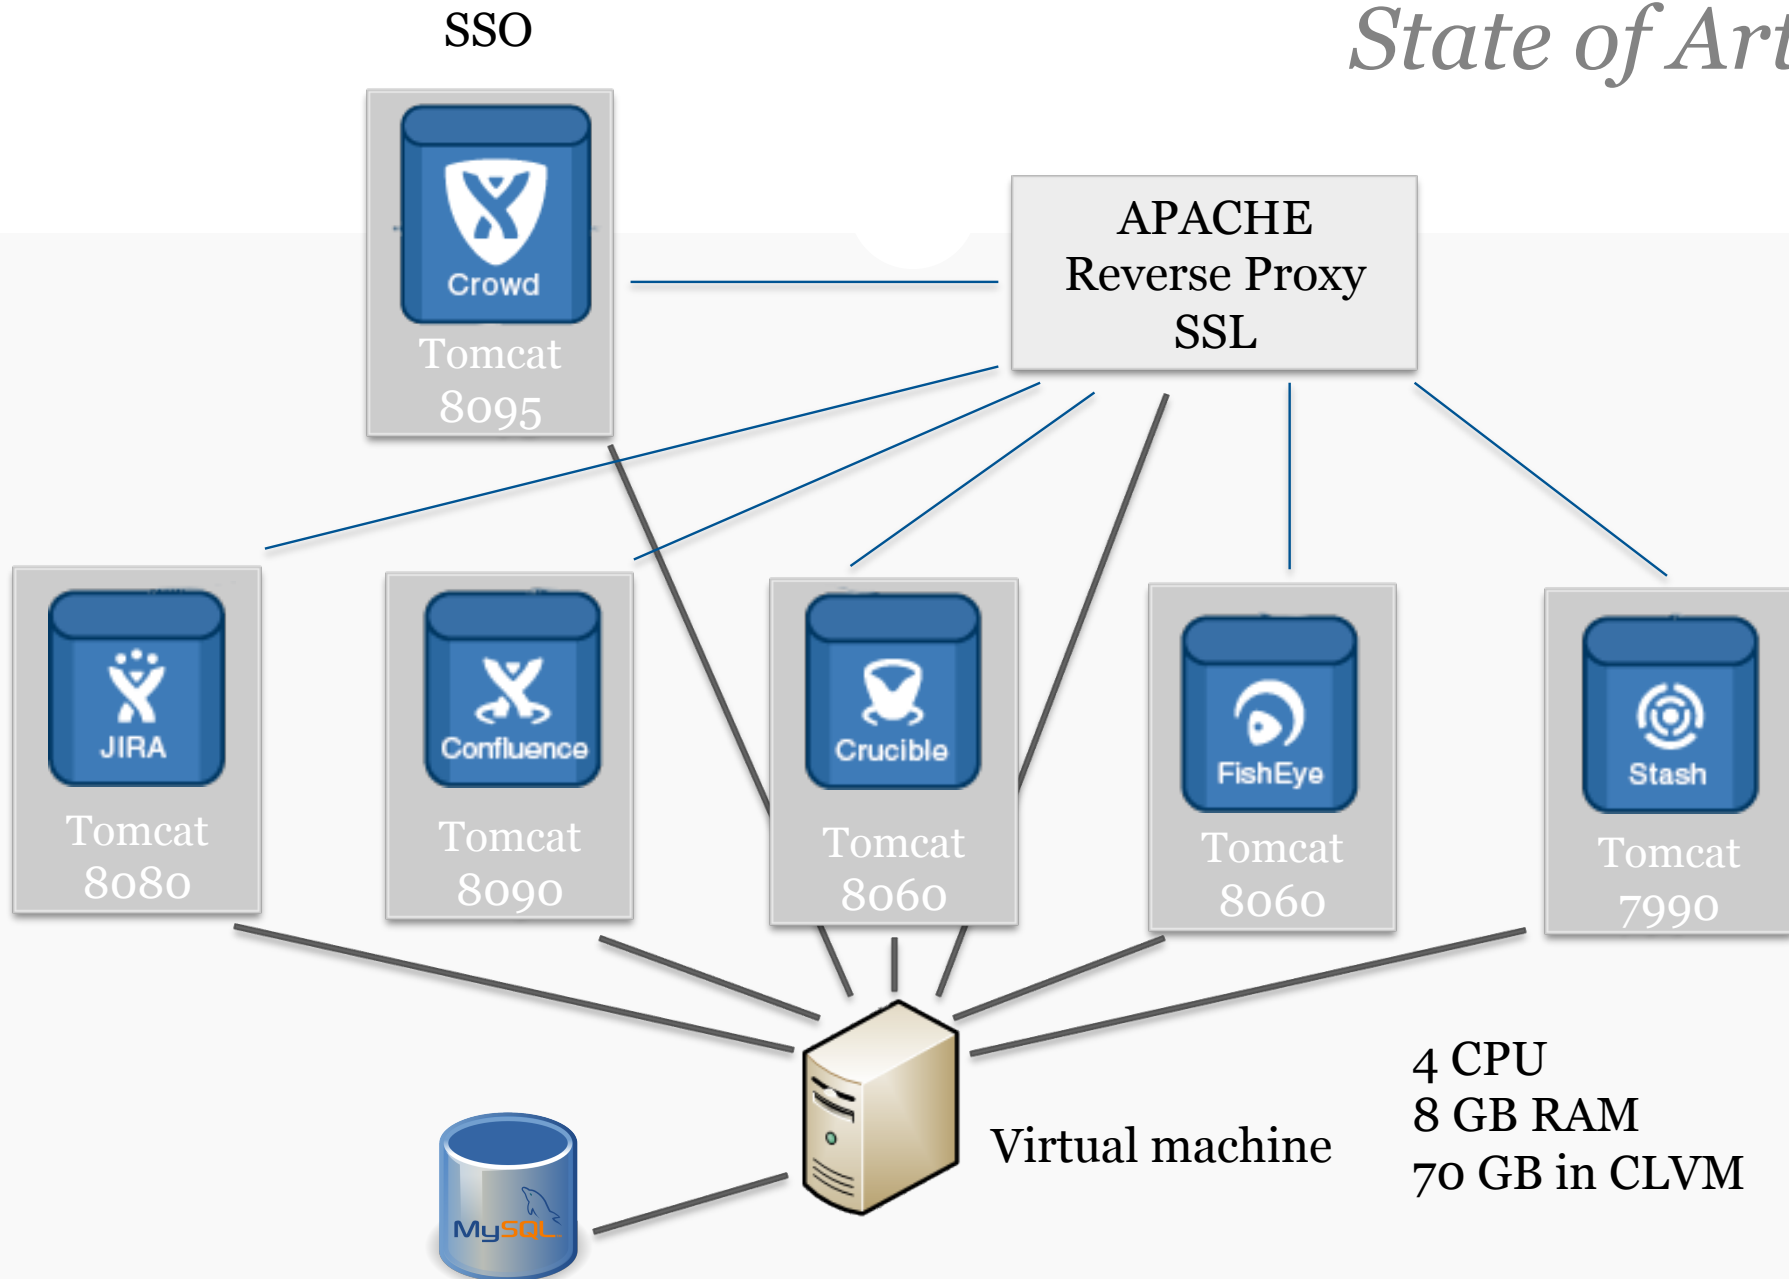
SSO

State of Art

Crowd
Tomcat
8095

APACHE
Reverse Proxy
SSL

JIRA
Tomcat
8080

Confluence
Tomcat
8090

Crucible
Tomcat
8060

FishEye
Tomcat
8060

Stash
Tomcat
7990

MySQL

Virtual machine

4 CPU
8 GB RAM
70 GB in CLVM